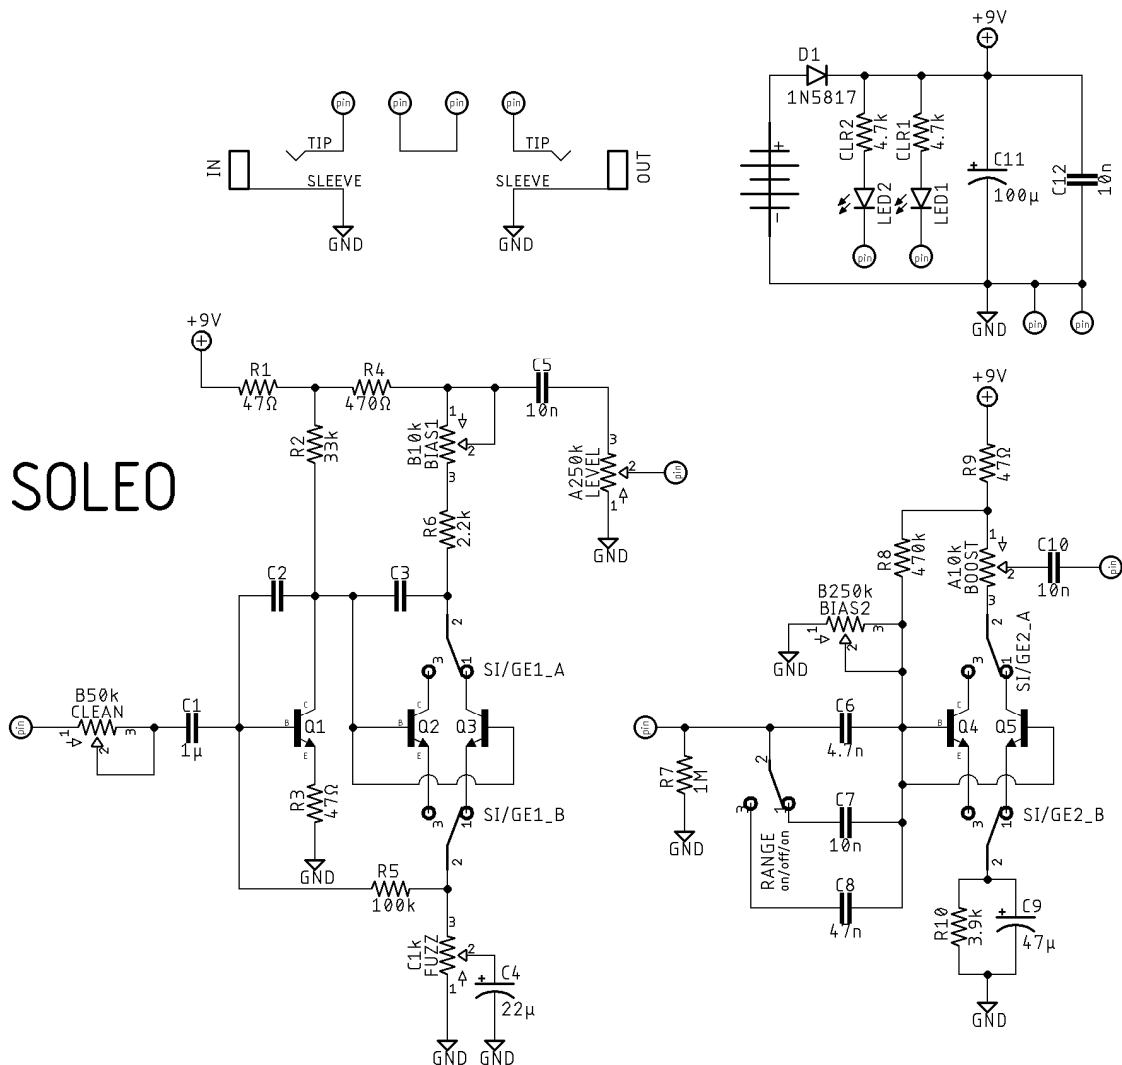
pin pin pin pin
TIP TIP
IN OUT
SLEEVE SLEEVE
GND GND

+9V
D1
1N5817
CLR2 4.7k
CLR1 4.7k
C11 100µ
C12 10n
LED2 LED1
pin pin
GND pin pin

SOLEO

+9V
R1 47Ω
R4 470Ω
C5 10n
R2 33k
B10k BIAS1
1 2 3
A250k LEVEL
3 2 1
pin
GND
R6 2.2k
C2 C3
2
3 1
SI/GE1_A
B50k CLEAN
1 2 3
pin
C1 1µ
Q1 Q2 Q3
B C E B C E
R3 47Ω
3 1
SI/GE1_B
2
GND
R5 100k
3
C1k FUZZ
2 1
C4 22µ
GND GND

+9V
R9 47Ω
R8 470k
A10k BOOST
1 2 3
C10 10n
pin
B250k BIAS2
1 2 3
GND
2
3 1
SI/GE2_A
pin
C6 4.7n
Q4 Q5
B C E
R7 1M
GND
2
3 1
C7 10n
RANGE on/off/on
3 1
SI/GE2_B
2
C8 47n
R10 3.9k
C9 47µ
GND